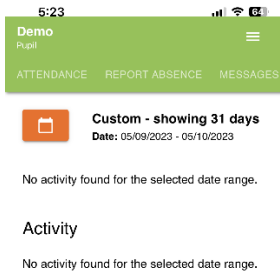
5:23

Demo
Pupil

ATTENDANCE REPORT ABSENCE MESSAGES

Custom - showing 31 days
Date: 05/09/2023 - 05/10/2023

No activity found for the selected date range.

Activity

No activity found for the selected date range.